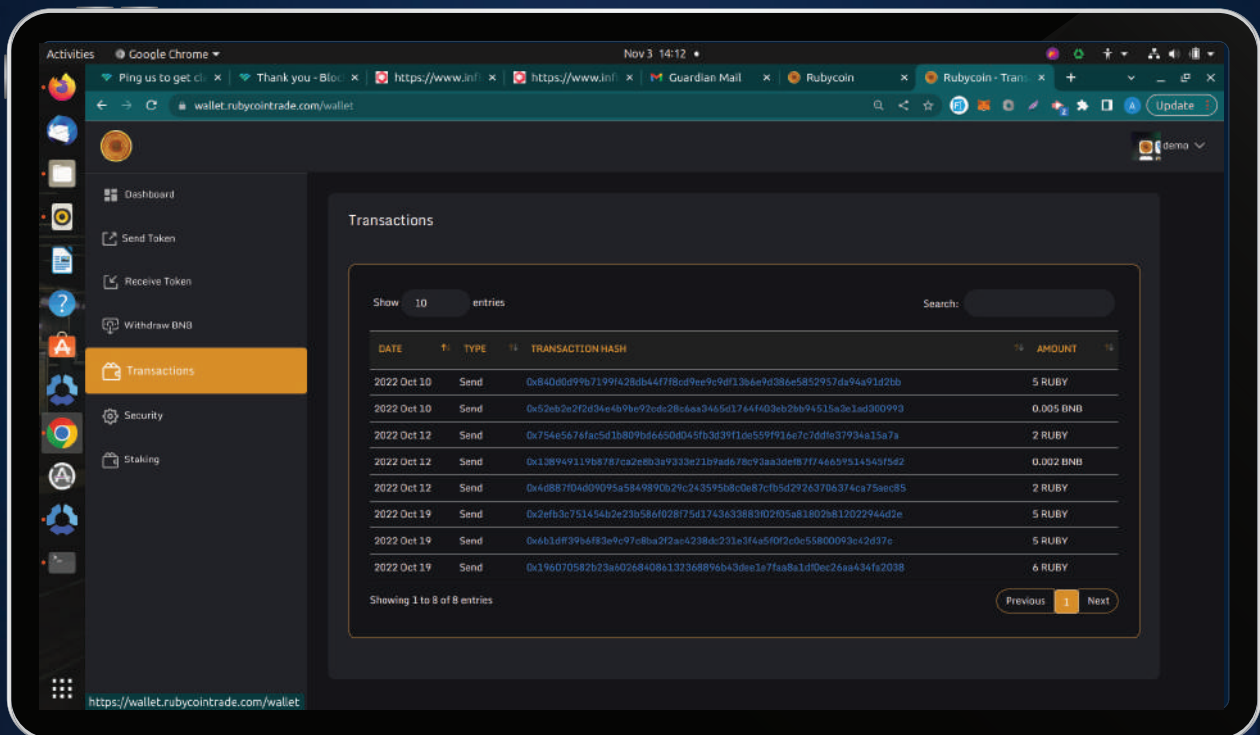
Activities Google Chrome ▾ Nov 3 14:12 ●

Ping us to get cl × Thank you - Bloc × https://www.inf × https://www.inf × Guardian Mail × Rubycoin × Rubycoin - Trans × +

wallet.rubycointrade.com/wallet

Update

demo

Dashboard
Send Token
Receive Token
Withdraw BNB
Transactions
Security
Staking

Transactions

Show 10 entries

Search:

| DATE | TYPE | TRANSACTION HASH | AMOUNT |
|---|---|---|---|
| 2022 Oct 10 | Send | 0x840d0d99b7199f428db44f7f8cd9ee9c9df13b6e9d386e5852957da94a91d2bb | 5 RUBY |
| 2022 Oct 10 | Send | 0x52eb2e2f2d34e4b9be92cdc28c6aa3465d1764f403eb2bb94515a3e1ad300993 | 0.005 BNB |
| 2022 Oct 12 | Send | 0x754e5676fac5d1b809bd6650d045fb3d39f1de559f916e7c7ddfe37934a15a7a | 2 RUBY |
| 2022 Oct 12 | Send | 0x138949119b8787ca2e8b3a9333e21b9ad678c93aa3def87f746659514545f5d2 | 0.002 BNB |
| 2022 Oct 12 | Send | 0x4d887f04d09095a5849890b29c243595b8c0e87cfb5d29263706374ca75aec85 | 2 RUBY |
| 2022 Oct 19 | Send | 0x2efb3c751454b2e23b586f028f75d1743633883f02f05a81802b812022944d2e | 5 RUBY |
| 2022 Oct 19 | Send | 0x6b1dff39b6f83e9c97c8ba2f2ac4238dc231e3f4a5f0f2c0c55800093c42d37c | 5 RUBY |
| 2022 Oct 19 | Send | 0x196070582b23a60268408613236889 6b43dee1e7faa8a1d f0ec26aa434fa2038 | 6 RUBY |

Showing 1 to 8 of 8 entries

Previous 1 Next

https://wallet.rubycointrade.com/wallet